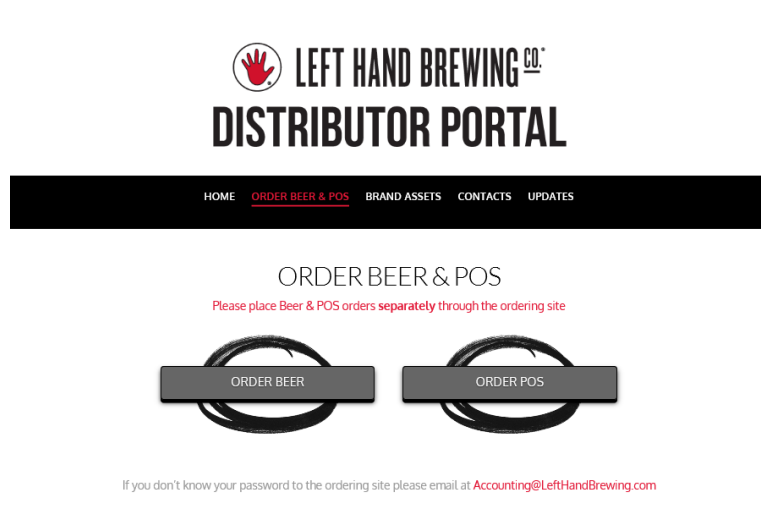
LEFT HAND BREWING CO.

DISTRIBUTOR PORTAL

HOME ORDER BEER & POS BRAND ASSETS CONTACTS UPDATES

ORDER BEER & POS

Please place Beer & POS orders **separately** through the ordering site

ORDER BEER

ORDER POS

If you don't know your password to the ordering site please email at Accounting@LeftHandBrewing.com